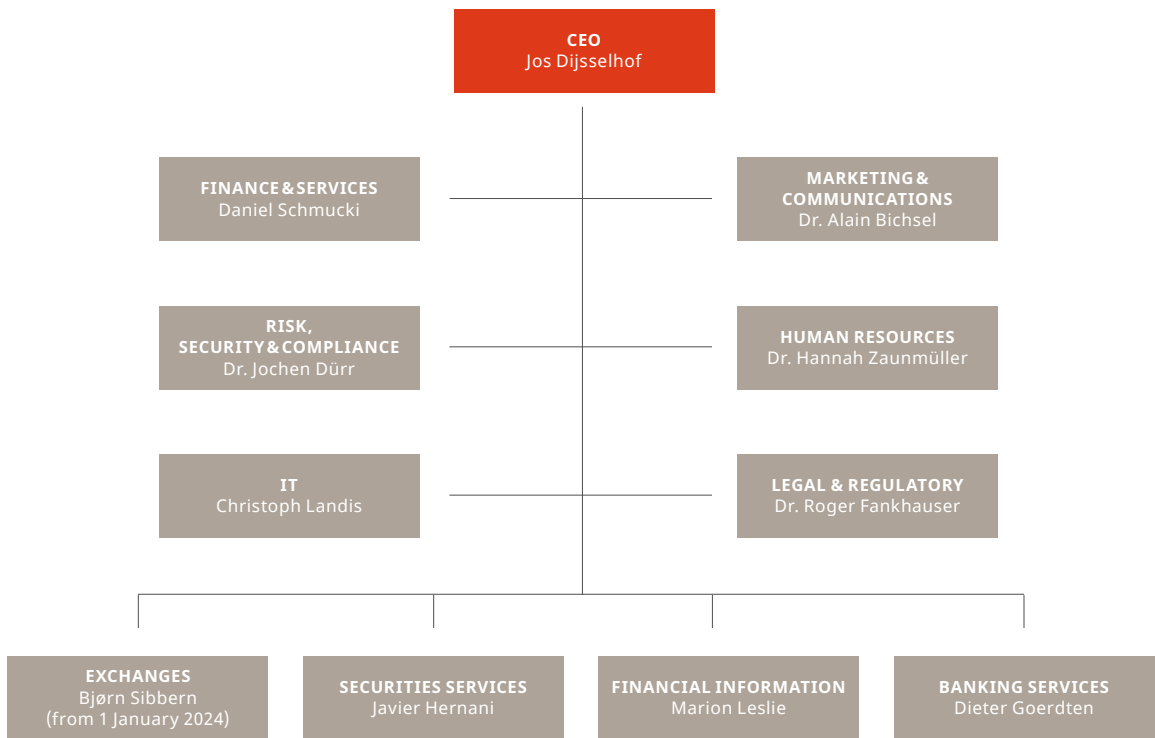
CEO
Jos Dijsselhof

FINANCE & SERVICES
Daniel Schmucki

MARKETING & COMMUNICATIONS
Dr. Alain Bichsel

RISK, SECURITY & COMPLIANCE
Dr. Jochen Dürr

HUMAN RESOURCES
Dr. Hannah Zaunmüller

IT
Christoph Landis

LEGAL & REGULATORY
Dr. Roger Fankhauser

EXCHANGES
Bjørn Sibbern
(from 1 January 2024)

SECURITIES SERVICES
Javier Hernani

FINANCIAL INFORMATION
Marion Leslie

BANKING SERVICES
Dieter Goerdten